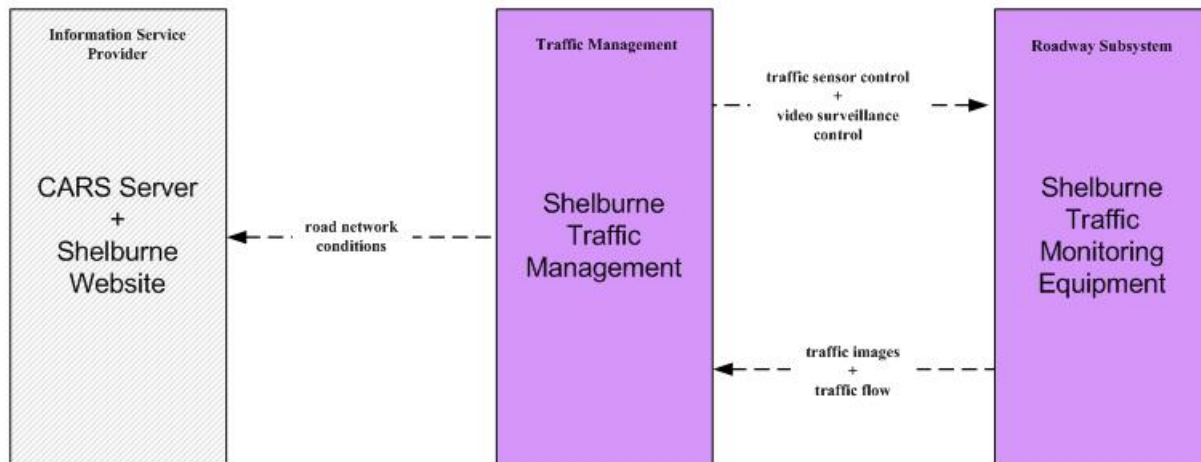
Information Service Provider

CARS Server
+
Shelburne Website

road network conditions

Traffic Management

Shelburne Traffic Management

traffic sensor control
+
video surveillance control

Roadway Subsystem

Shelburne Traffic Monitoring Equipment

traffic images
+
traffic flow